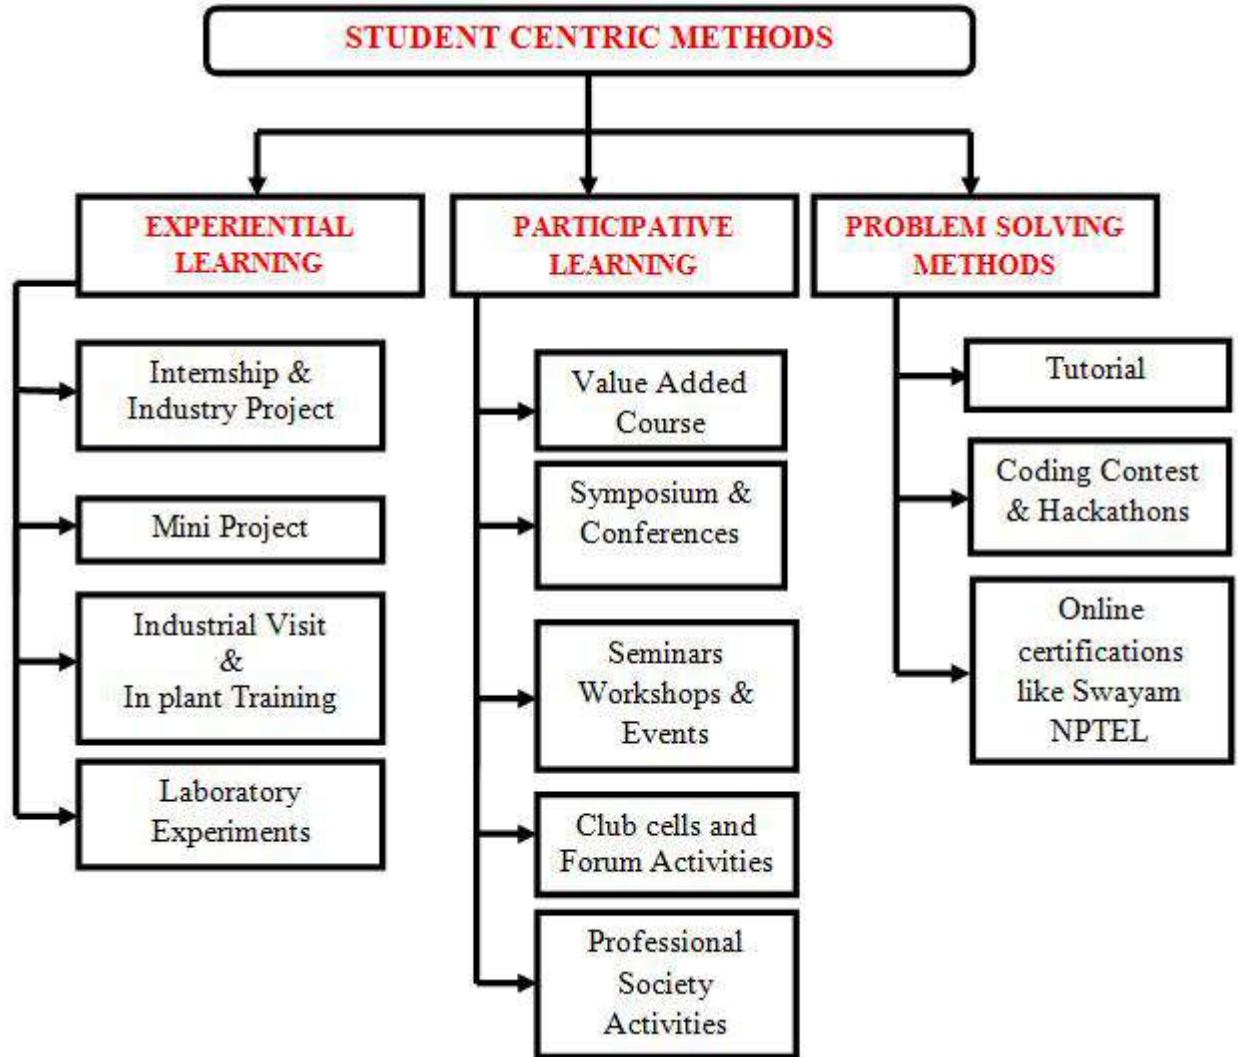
STUDENT CENTRIC METHODS

EXPERIENTIAL LEARNING

Internship & Industry Project

Mini Project

Industrial Visit & In plant Training

Laboratory Experiments

PARTICIPATIVE LEARNING

Value Added Course

Symposium & Conferences

Seminars Workshops & Events

Club cells and Forum Activities

Professional Society Activities

PROBLEM SOLVING METHODS

Tutorial

Coding Contest & Hackathons

Online certifications like Swayam NPTEL